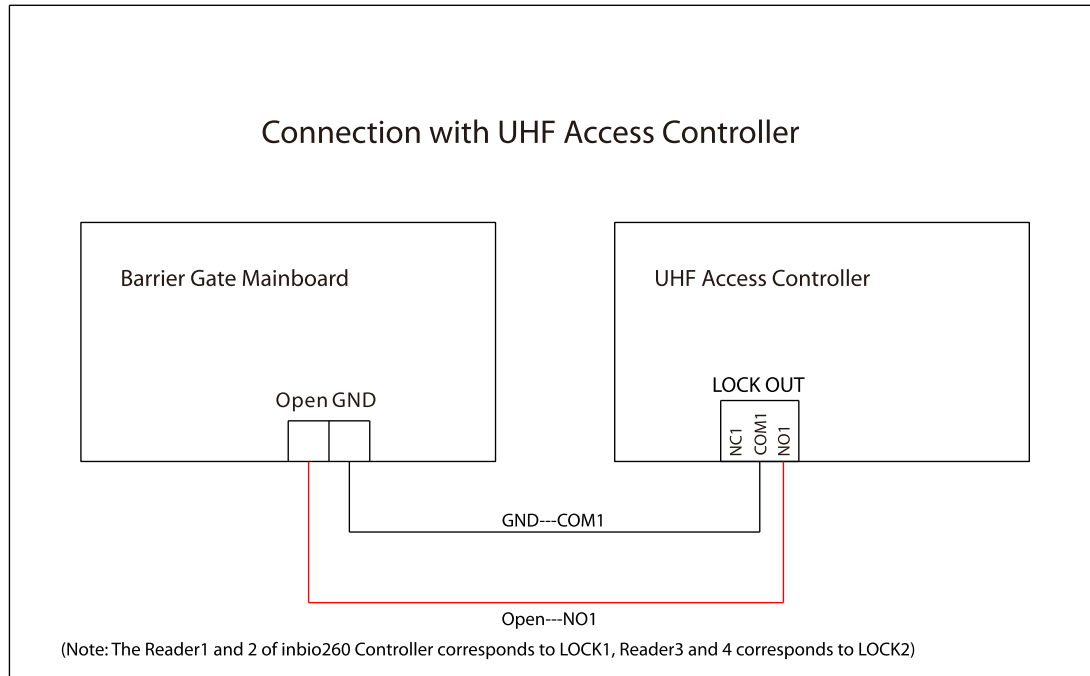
Connection with UHF Access Controller

Barrier Gate Mainboard

Open GND

UHF Access Controller

LOCK OUT

NC1 COM1 NO1

GND---COM1

Open---NO1

(Note: The Reader1 and 2 of inbio260 Controller corresponds to LOCK1, Reader3 and 4 corresponds to LOCK2)